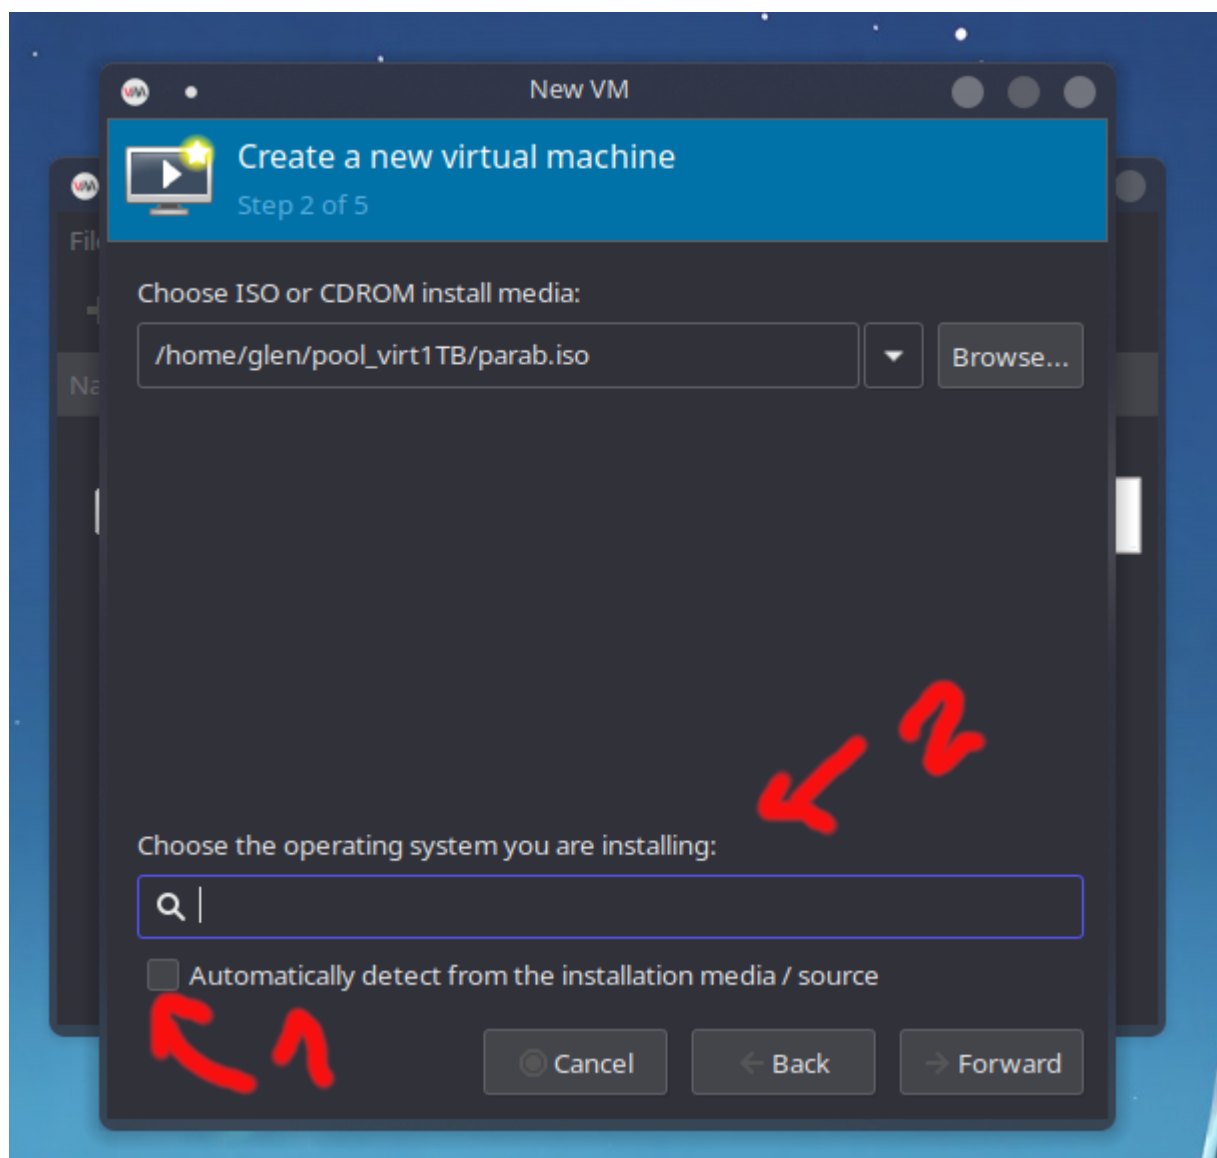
New VM

Create a new virtual machine

Step 2 of 5

Fil

Na

Choose ISO or CDROM install media:

/home/glen/pool_virt1TB/parab.iso

Browse...

2

Choose the operating system you are installing:

Automatically detect from the installation media / source

1

Cancel

Back

Forward